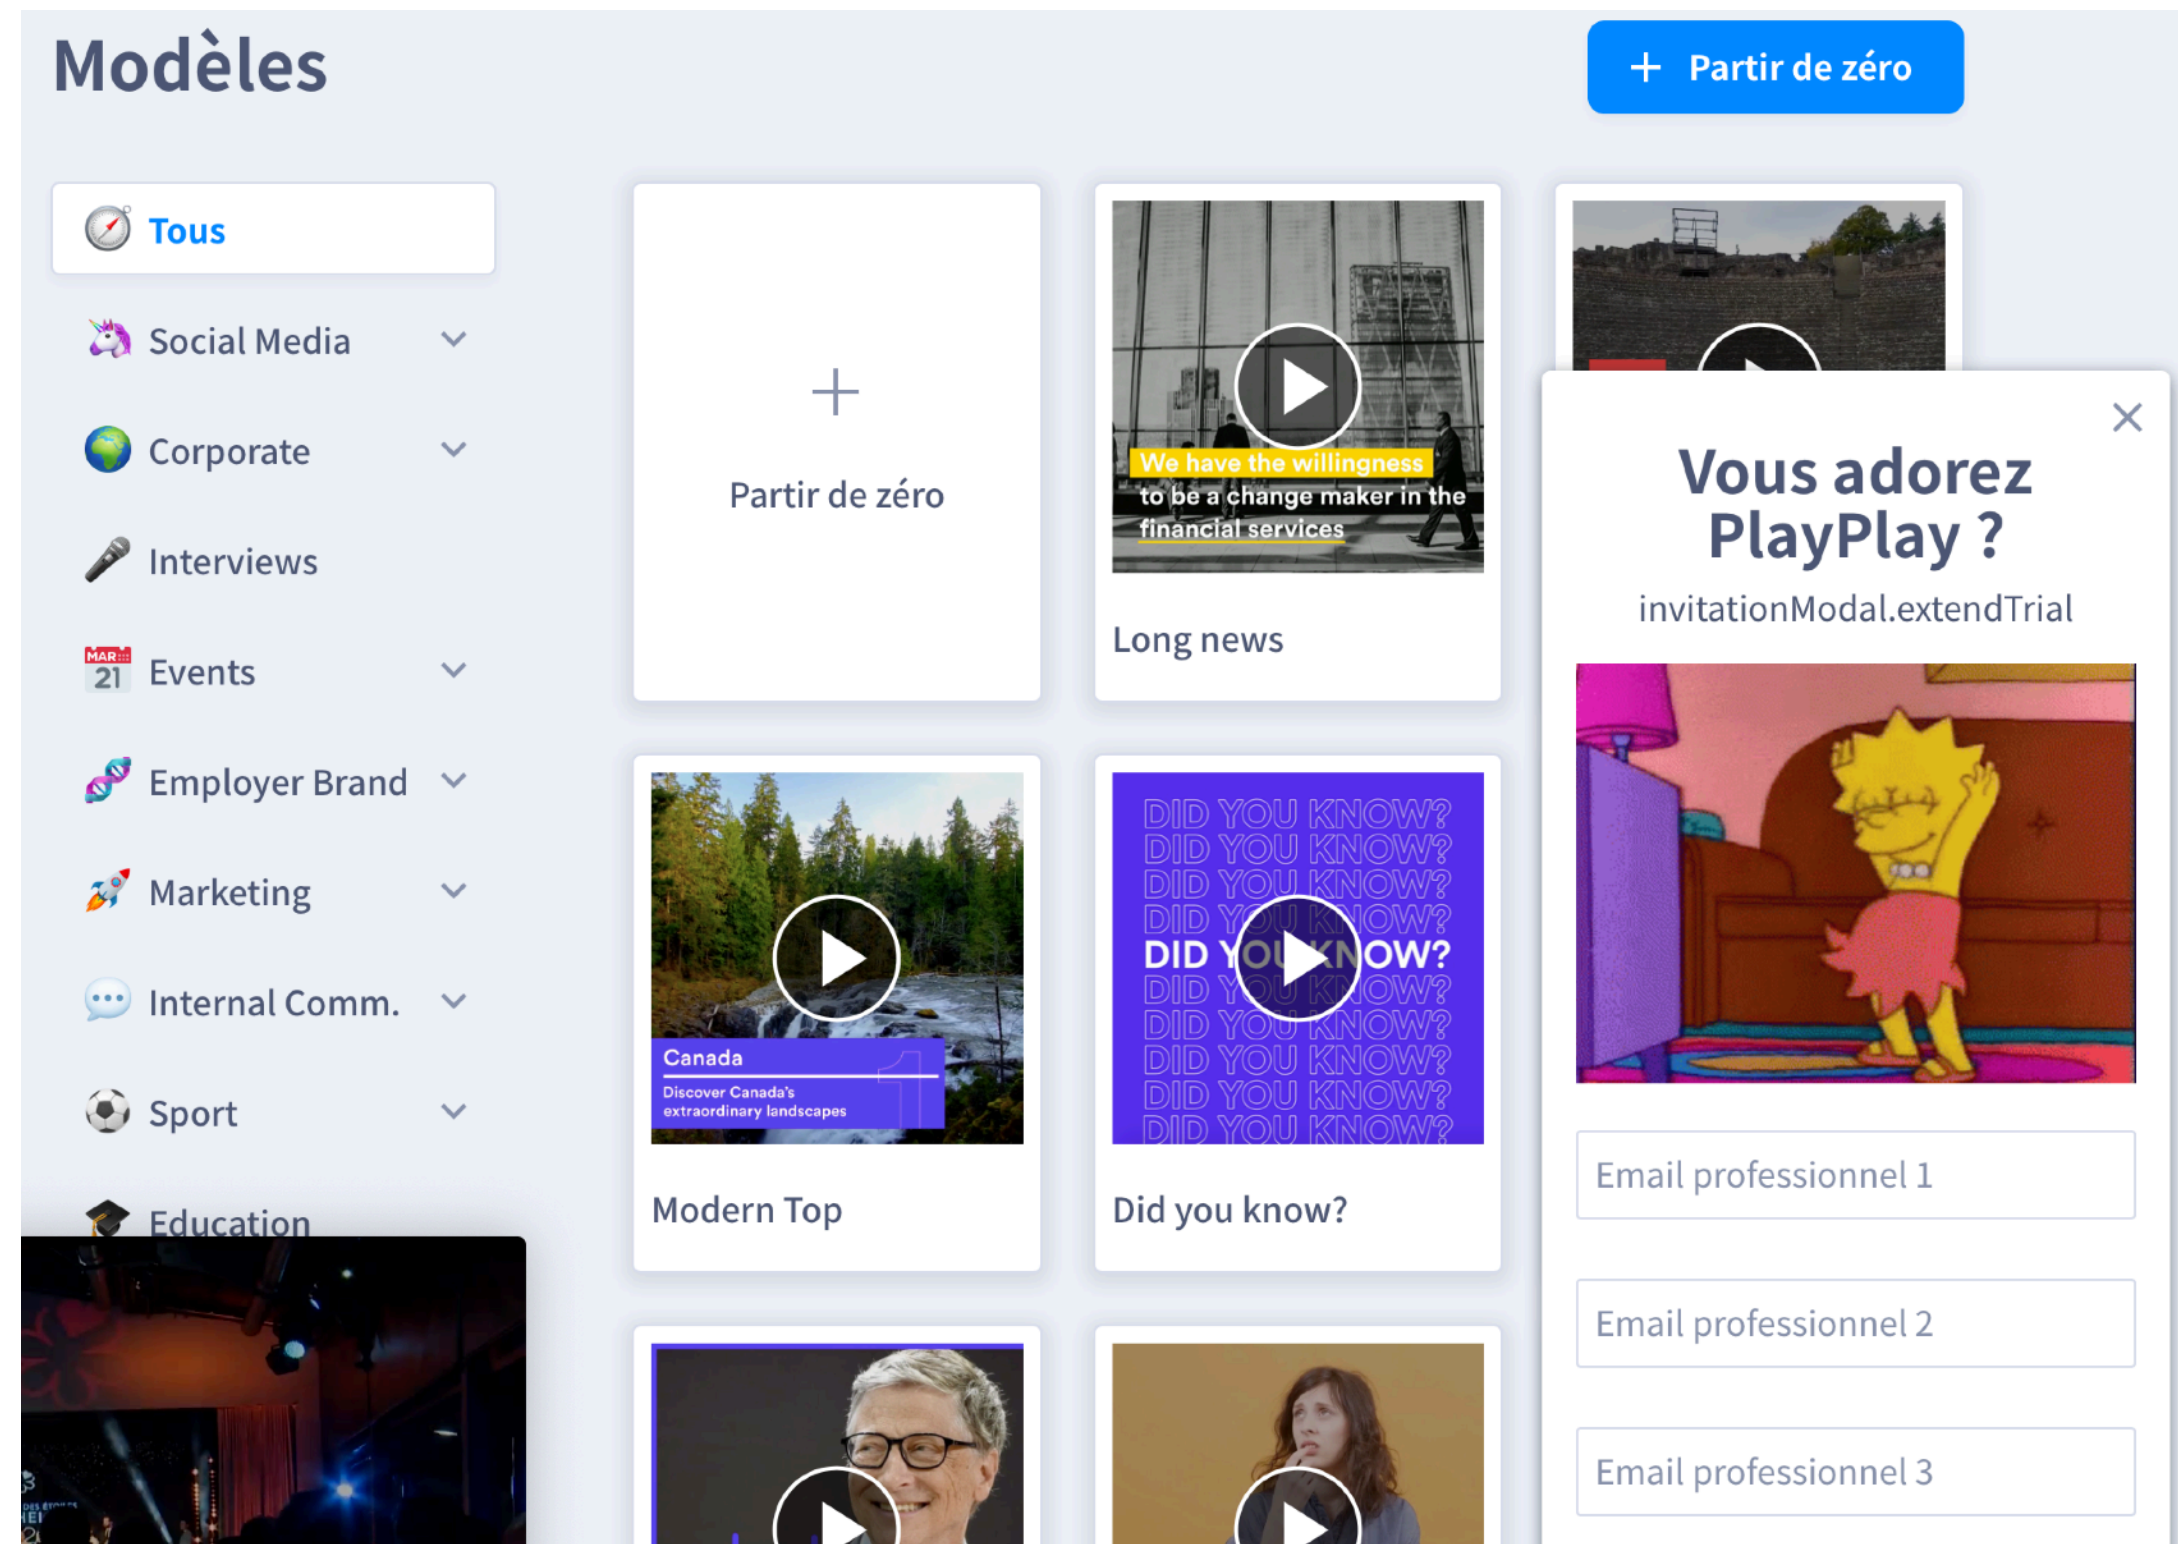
Modèles

+ Partir de zéro

Tous

Social Media

Corporate

Interviews

MAR 21

Events

Employer Brand

Marketing

Internal Comm.

Sport

Education

+

Partir de zéro

We have the willingness to be a change maker in the financial services

Long news

Canada

Discover Canada's extraordinary landscapes

Modern Top

DID YOU KNOW?
DID YOU KNOW?
DID YOU KNOW?
DID YOU KNOW?
DID YOU KNOW?
DID YOU KNOW?
DID YOU KNOW?
DID YOU KNOW?
DID YOU KNOW?
DID YOU KNOW?

Did you know?

×

Vous adorez PlayPlay ?

invitationModal.extendTrial

Email professionnel 1

Email professionnel 2

Email professionnel 3